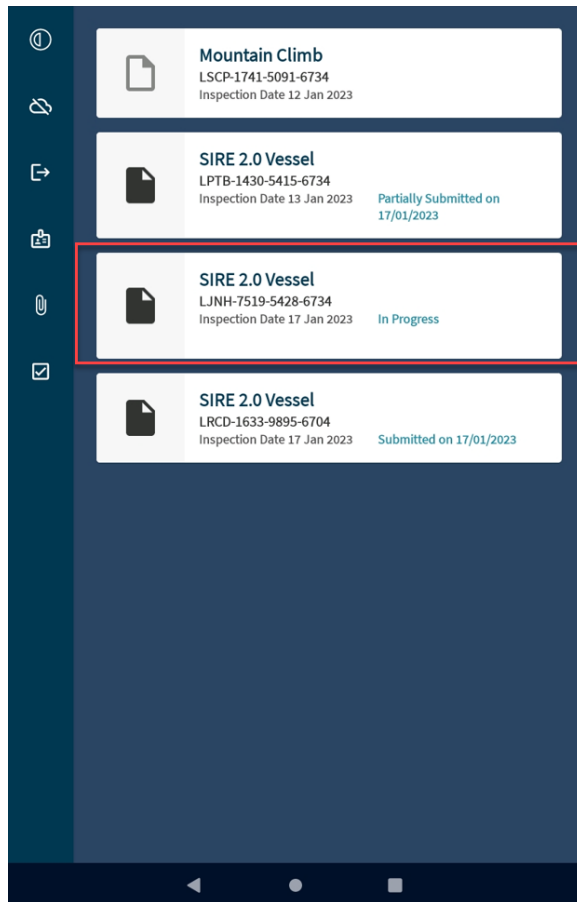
Mountain Climb
LSCP-1741-5091-6734
Inspection Date 12 Jan 2023

SIRE 2.0 Vessel
LPTB-1430-5415-6734
Inspection Date 13 Jan 2023
Partially Submitted on 17/01/2023

SIRE 2.0 Vessel
LJNH-7519-5428-6734
Inspection Date 17 Jan 2023
In Progress

SIRE 2.0 Vessel
LRCD-1633-9895-6704
Inspection Date 17 Jan 2023
Submitted on 17/01/2023